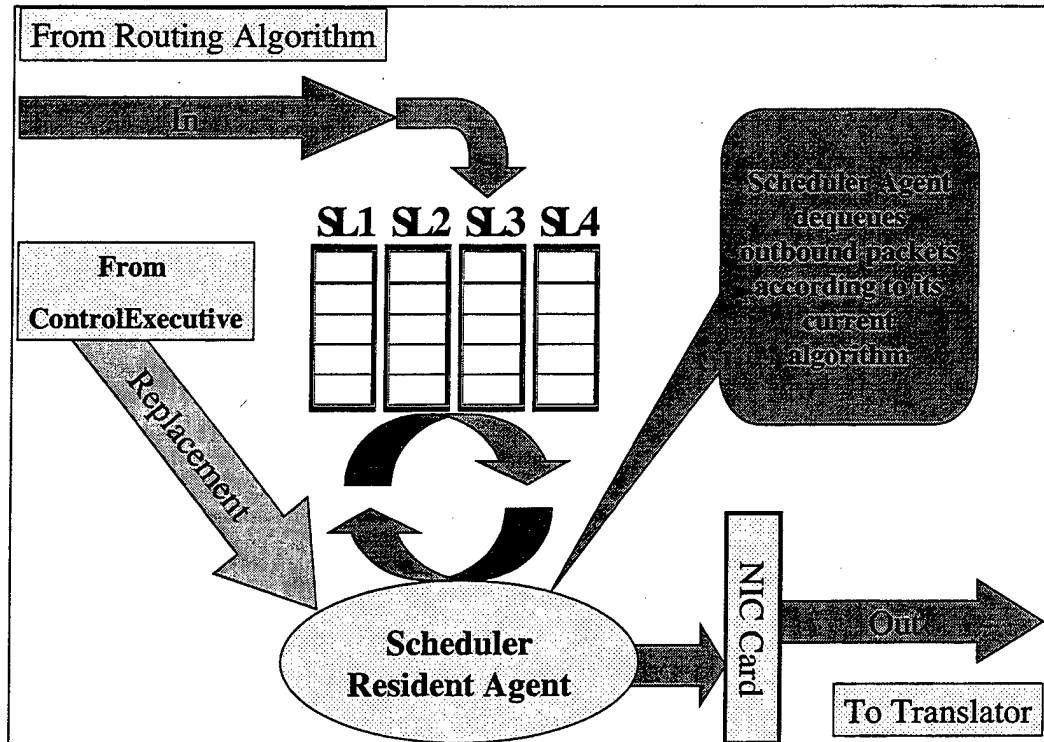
From Routing Algorithm

In

Scheduler Agent dequeues outbound packets according to its current algorithm

SL1 SL2 SL3 SL4

From ControlExecutive

Replacement

NIC Card

Out

Scheduler Resident Agent

To Translator